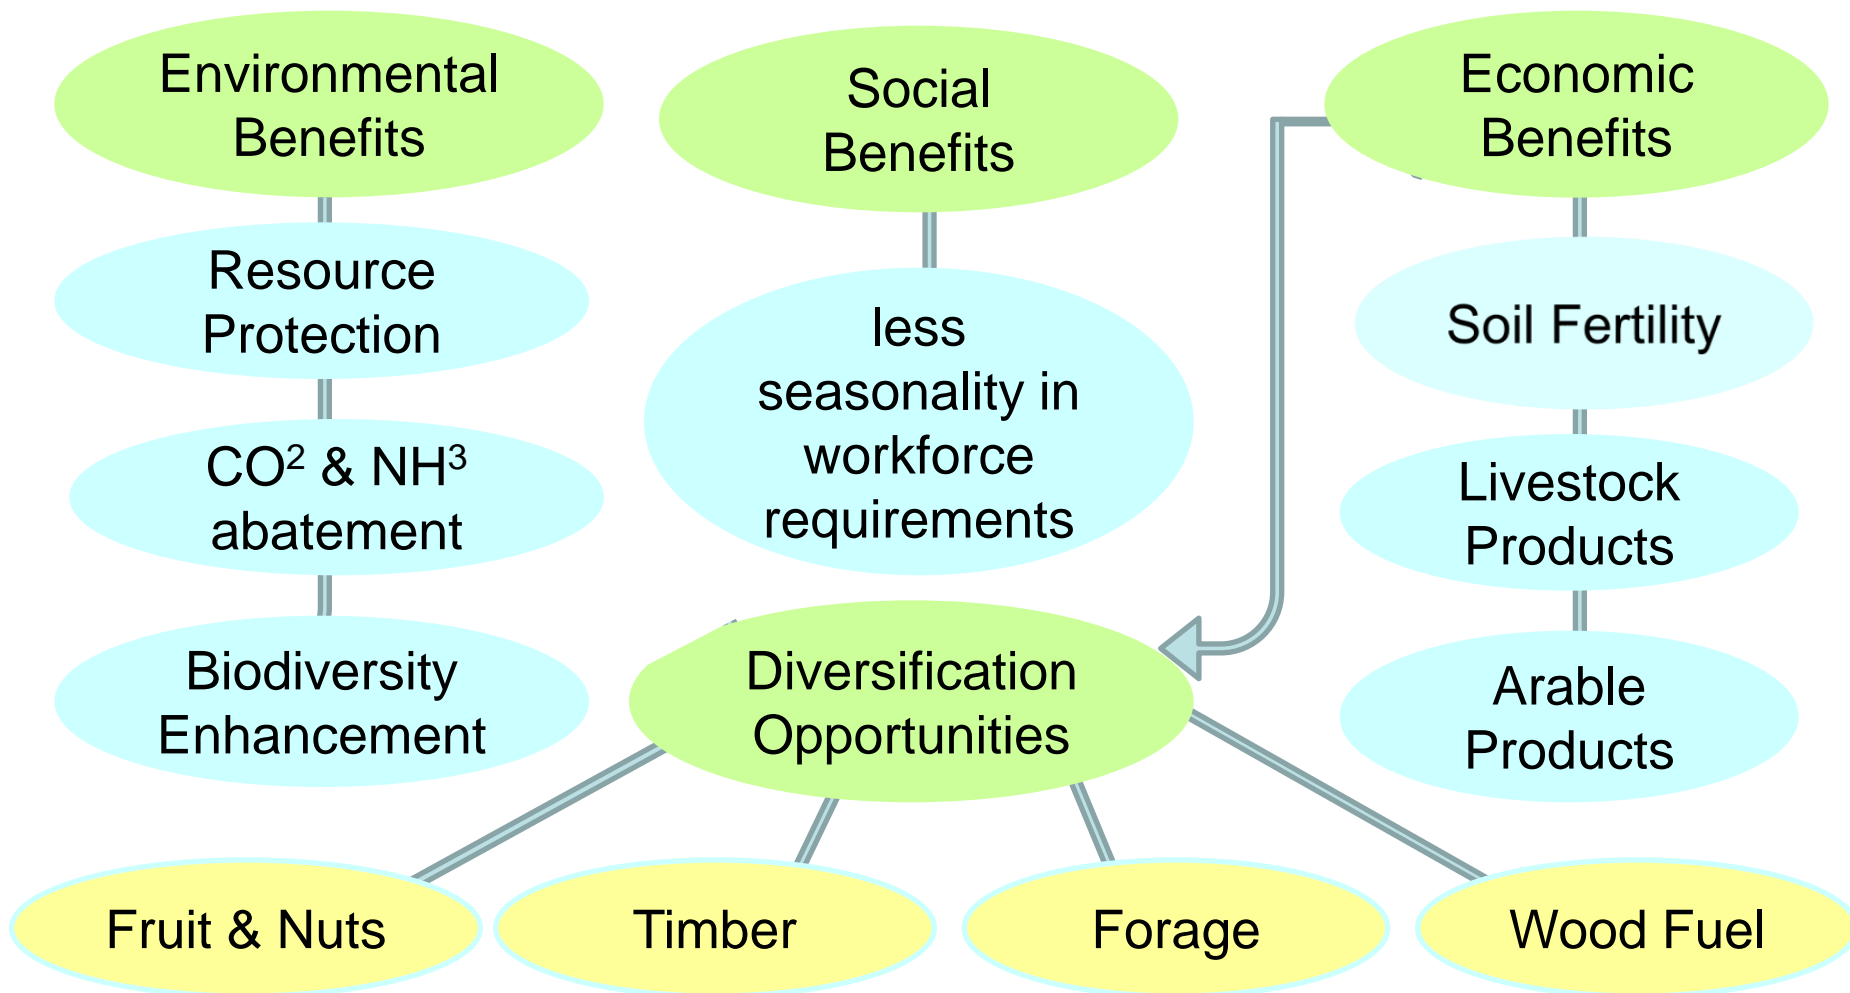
Environmental Benefits

Resource Protection

$CO^2$ & $NH^3$ abatement

Biodiversity Enhancement

Social Benefits

less seasonality in workforce requirements

Economic Benefits

Soil Fertility

Livestock Products

Arable Products

Diversification Opportunities

Fruit & Nuts

Timber

Forage

Wood Fuel